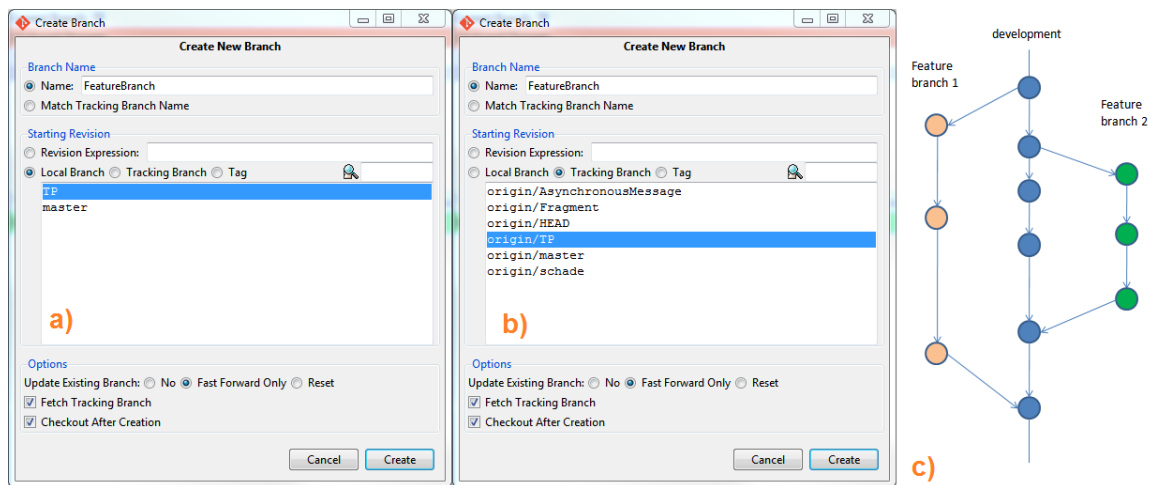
Create Branch

Create New Branch

Branch Name

Name: FeatureBranch

Match Tracking Branch Name

Starting Revision

Revision Expression:

Local Branch  Tracking Branch  Tag

TP
master

a)

Options

Update Existing Branch: No  Fast Forward Only  Reset

Fetch Tracking Branch

Checkout After Creation

Cancel  Create

Create Branch

Create New Branch

Branch Name

Name: FeatureBranch

Match Tracking Branch Name

Starting Revision

Revision Expression:

Local Branch  Tracking Branch  Tag

origin/AsynchronousMessage
origin/Fragment
origin/HEAD
origin/TP
origin/master
origin/schade

b)

Options

Update Existing Branch: No  Fast Forward Only  Reset

Fetch Tracking Branch

Checkout After Creation

Cancel  Create

development

Feature branch 1

Feature branch 2

c)